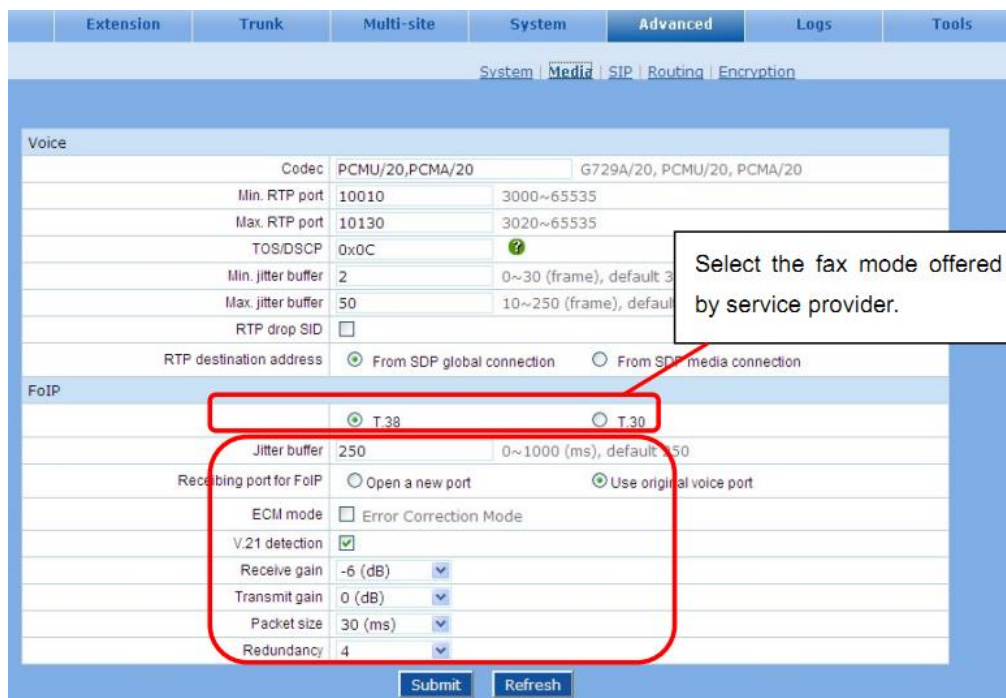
Extension Trunk Multi-site System Advanced Logs Tools

System | Media | SIP | Routing | Encryption

Voice

| | | |
|---|---|---|
| Codec | PCMU/20,PCMA/20 | G729A/20, PCMU/20, PCMA/20 |
| Min. RTP port | 10010 | 3000~65535 |
| Max. RTP port | 10130 | 3020~65535 |
| TOS/DSCP | 0x0C | |
| Min. jitter buffer | 2 | 0~30 (frame), default 3 |
| Max. jitter buffer | 50 | 10~250 (frame), defaul |
| RTP drop SID | | |
| RTP destination address | From SDP global connection | From SDP media connection |

Select the fax mode offered by service provider.

FoIP

| | | |
|---|---|---|
| | T.38 | T.30 |
| Jitter buffer | 250 | 0~1000 (ms), default 150 |
| Receibing port for FoIP | Open a new port | Use original voice port |
| ECM mode | Error Correction Mode | |
| V.21 detection | | |
| Receive gain | -6 (dB) | |
| Transmit gain | 0 (dB) | |
| Packet size | 30 (ms) | |
| Redundancy | 4 | |

Submit Refresh